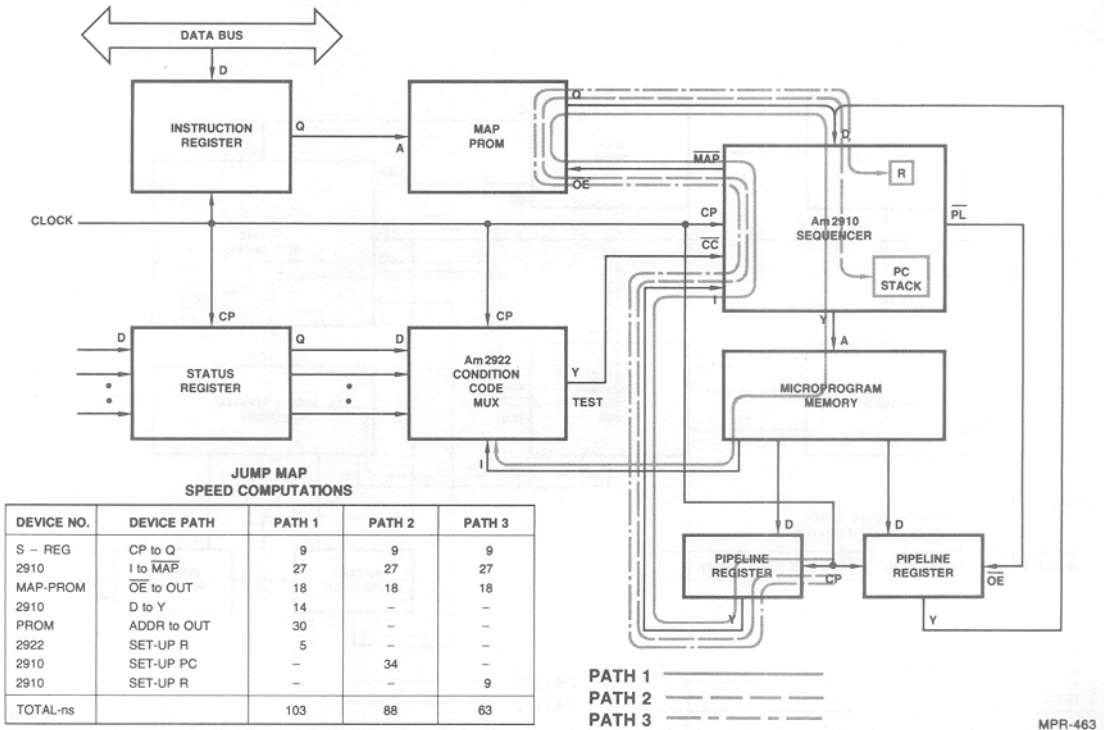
DATA BUS

D

INSTRUCTION REGISTER

Q

A

MAP PROM

Q

$\overline{MAP}$

$\overline{OE}$

D

R

Am 2910 SEQUENCER

$\overline{PL}$

CLOCK

CP

$\overline{CC}$

I

PC STACK

CP

CP

D

STATUS REGISTER

Q

D

Am 2922 CONDITION CODE MUX

Y

TEST

Y

A

MICROPROGRAM MEMORY

I

JUMP MAP
SPEED COMPUTATIONS

| DEVICE NO. | DEVICE PATH | PATH 1 | PATH 2 | PATH 3 |
|---|---|---|---|---|
| S – REG | CP to Q | 9 | 9 | 9 |
| 2910 | I to $\overline{MAP}$ | 27 | 27 | 27 |
| MAP-PROM | $\overline{OE}$ to OUT | 18 | 18 | 18 |
| 2910 | D to Y | 14 | – | – |
| PROM | ADDR to OUT | 30 | – | – |
| 2922 | SET-UP R | 5 | – | – |
| 2910 | SET-UP PC | – | 34 | – |
| 2910 | SET-UP R | – | – | 9 |
| TOTAL-ns | | 103 | 88 | 63 |

D

D

PIPELINE REGISTER

CP

PIPELINE REGISTER

$\overline{OE}$

Y

Y

PATH 1
PATH 2
PATH 3

MPR-463